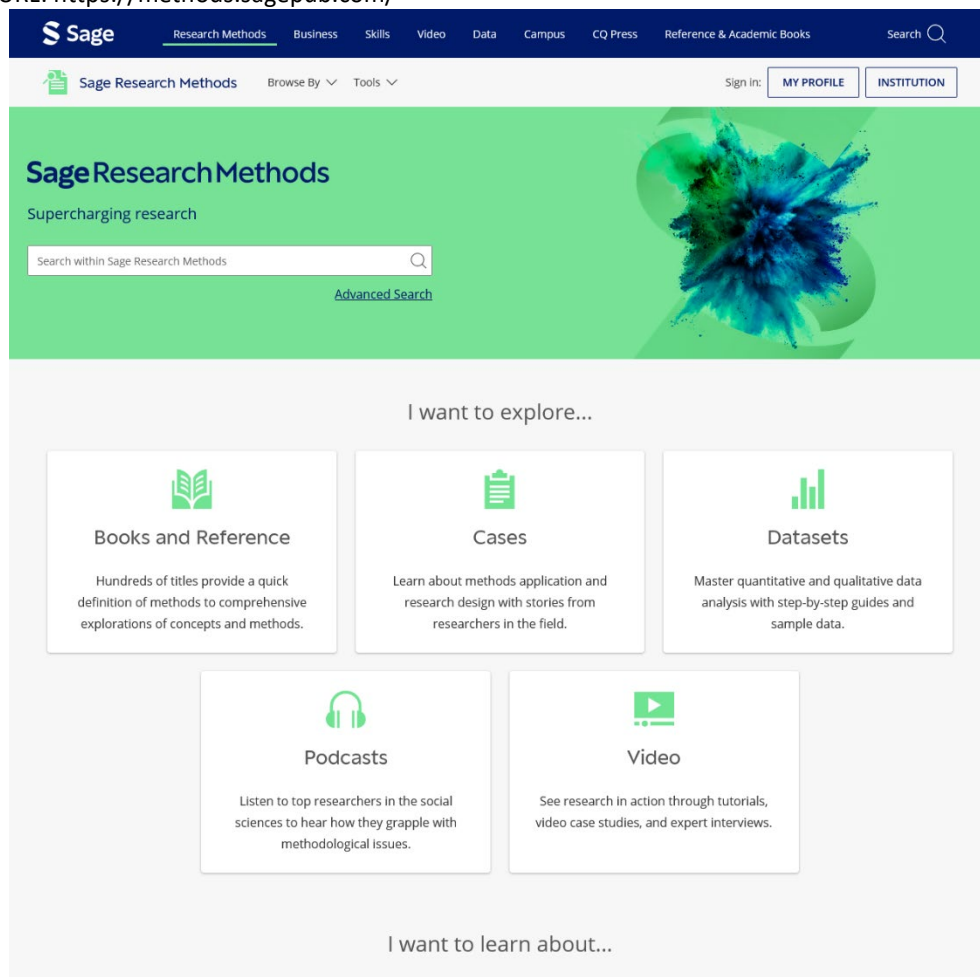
URL: https://methods.sagepub.com/

Sage Research Methods Business Skills Video Data Campus CQ Press Reference & Academic Books Search

Sage Research Methods Browse By Tools Sign in: MY PROFILE INSTITUTION

Sage Research Methods

Supercharging research

Search within Sage Research Methods

Advanced Search

I want to explore...

Books and Reference

Hundreds of titles provide a quick definition of methods to comprehensive explorations of concepts and methods.

Cases

Learn about methods application and research design with stories from researchers in the field.

Datasets

Master quantitative and qualitative data analysis with step-by-step guides and sample data.

Podcasts

Listen to top researchers in the social sciences to hear how they grapple with methodological issues.

Video

See research in action through tutorials, video case studies, and expert interviews.

I want to learn about...